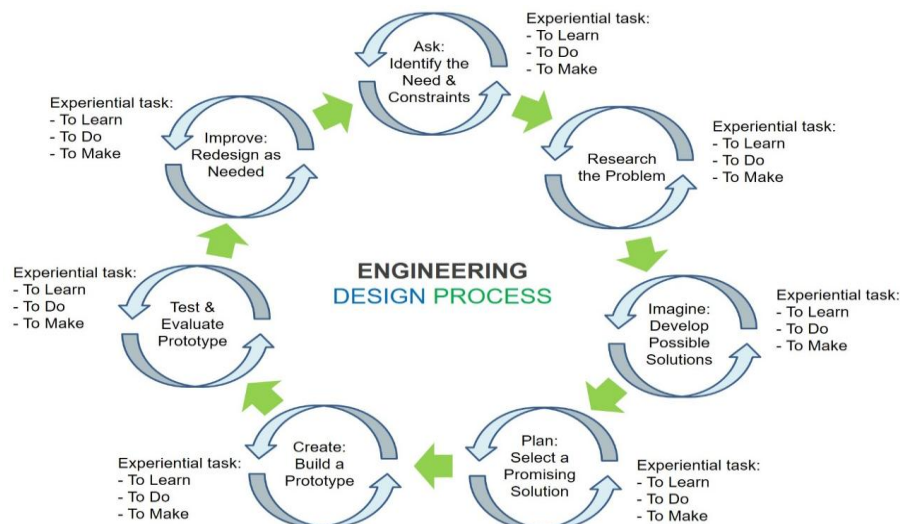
Ask: Identify the Need & Constraints

Experiential task:
- To Learn
- To Do
- To Make

Experiential task:
- To Learn
- To Do
- To Make

Improve: Redesign as Needed

Research the Problem

Experiential task:
- To Learn
- To Do
- To Make

Experiential task:
- To Learn
- To Do
- To Make

Test & Evaluate Prototype

ENGINEERING
DESIGN PROCESS

Imagine: Develop Possible Solutions

Experiential task:
- To Learn
- To Do
- To Make

Create: Build a Prototype

Plan: Select a Promising Solution

Experiential task:
- To Learn
- To Do
- To Make

Experiential task:
- To Learn
- To Do
- To Make